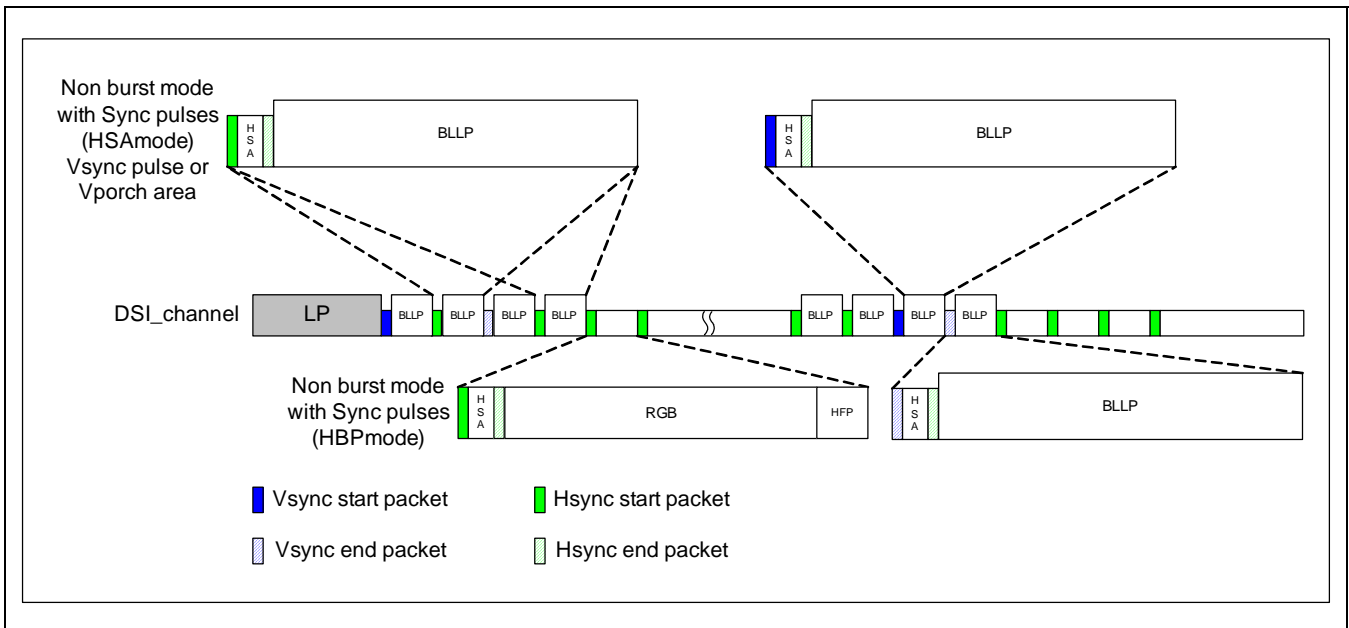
Non burst mode with Sync pulses (HSAmode) Vsync pulse or Vporch area

HSA

BLLP

HSA

BLLP

DSI_channel

LP

BLLP

BLLP

BLLP

BLLP

BLLP

BLLP

BLLP

Non burst mode with Sync pulses (HBPmode)

HSA

RGB

HFP

HSA

BLLP

Vsync start packet

Hsync start packet

Vsync end packet

Hsync end packet